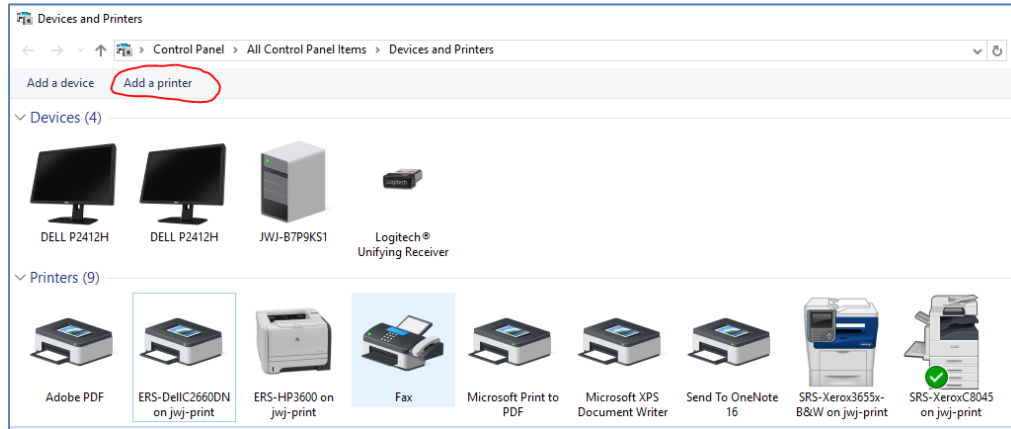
Devices and Printers

Control Panel > All Control Panel Items > Devices and Printers

Add a device
Add a printer

Devices (4)

DELL P2412H
DELL P2412H
JWJ-B7P9KS1
Logitech® Unifying Receiver

Printers (9)

Adobe PDF
ERS-DellC2660DN on jwj-print
ERS-HP3600 on jwj-print
Fax
Microsoft Print to PDF
Microsoft XPS Document Writer
Send To OneNote 16
SRS-Xerox3655x-B&W on jwj-print
SRS-XeroxC8045 on jwj-print